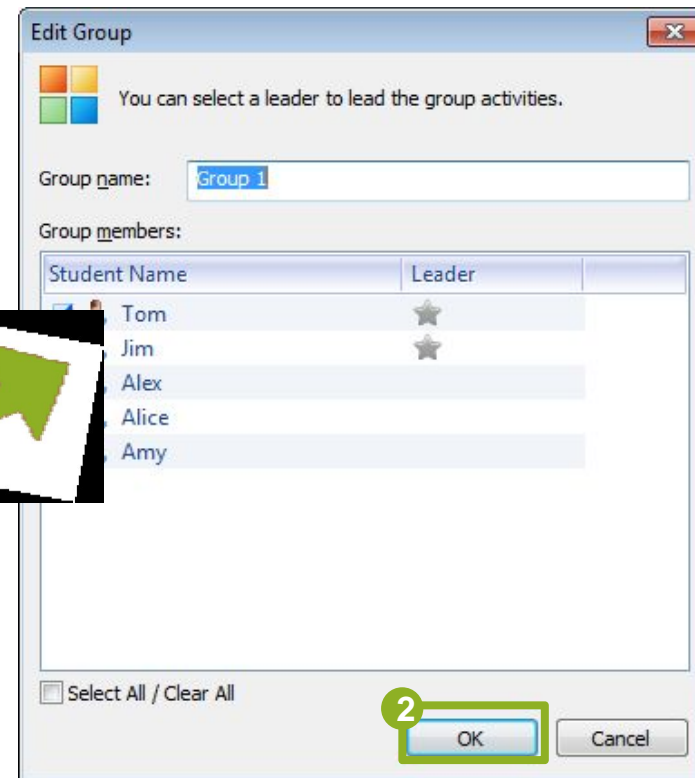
Edit Group

You can select a leader to lead the group activities.

Group name: Group 1

Group members:

| Student Name | Leader |
|---|---|
| Tom | |
| Jim | |
| Alex | |
| Alice | |
| Amy | |

Select All / Clear All

2

OK

Cancel